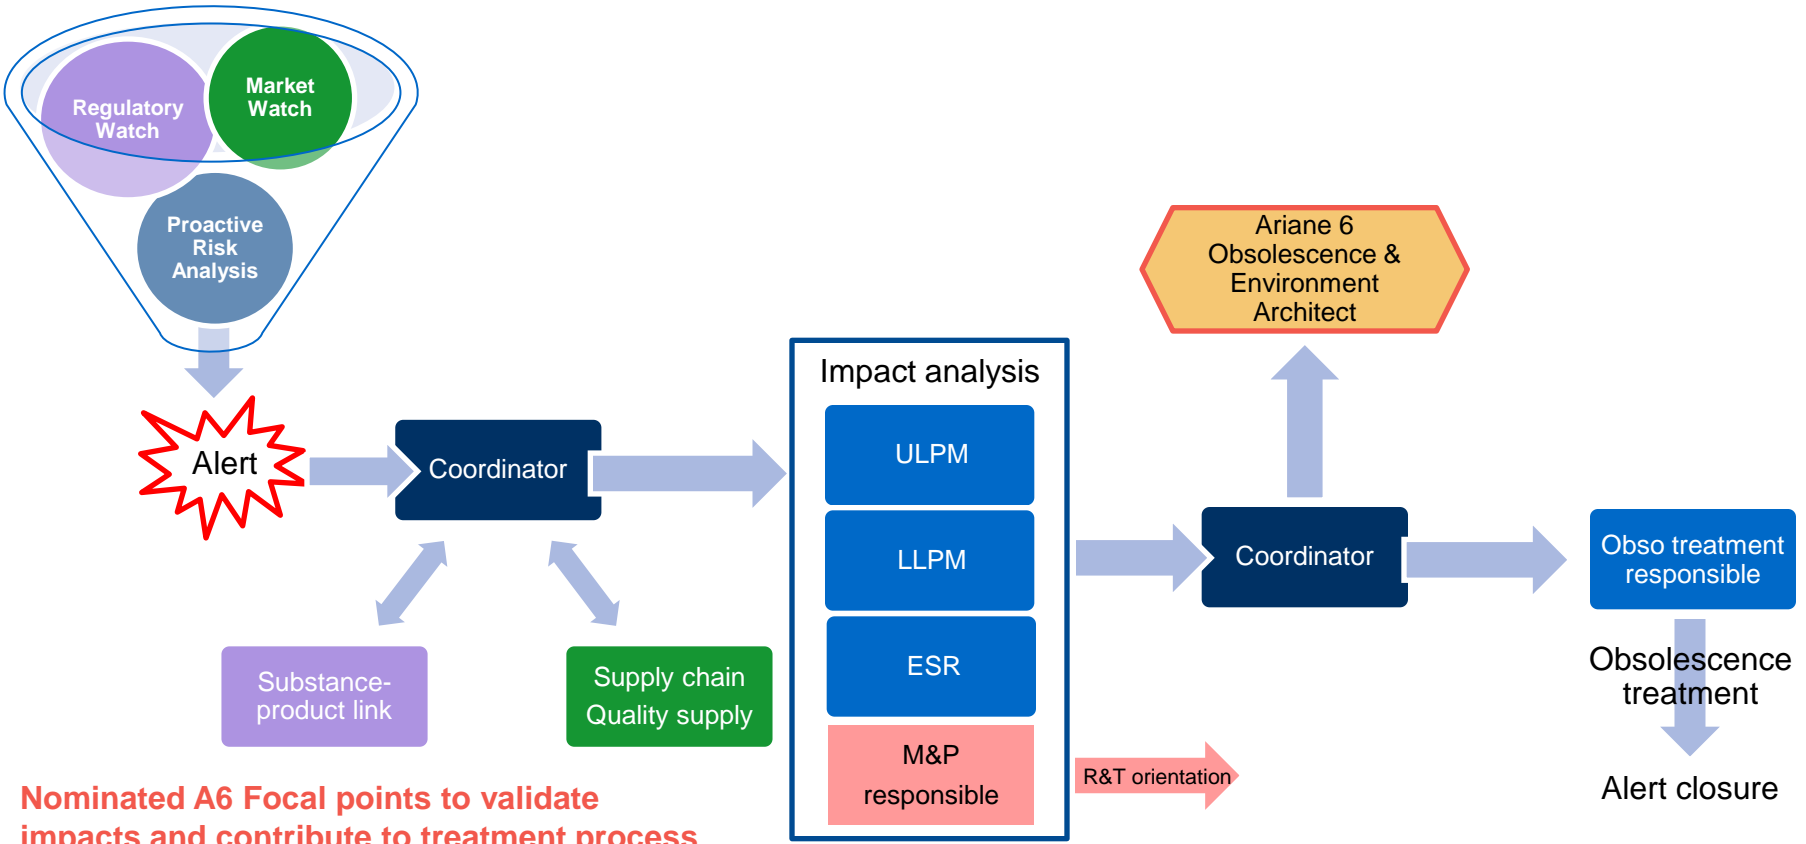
Regulatory Watch

Market Watch

Proactive Risk Analysis

Alert

Coordinator

Substance-product link

Supply chain Quality supply

Impact analysis

ULPM

LLPM

ESR

M&P responsible

R&T orientation

Ariane 6 Obsolescence & Environment Architect

Coordinator

Obso treatment responsible

Obsolescence treatment

Alert closure

Nominated A6 Focal points to validate impacts and contribute to treatment process